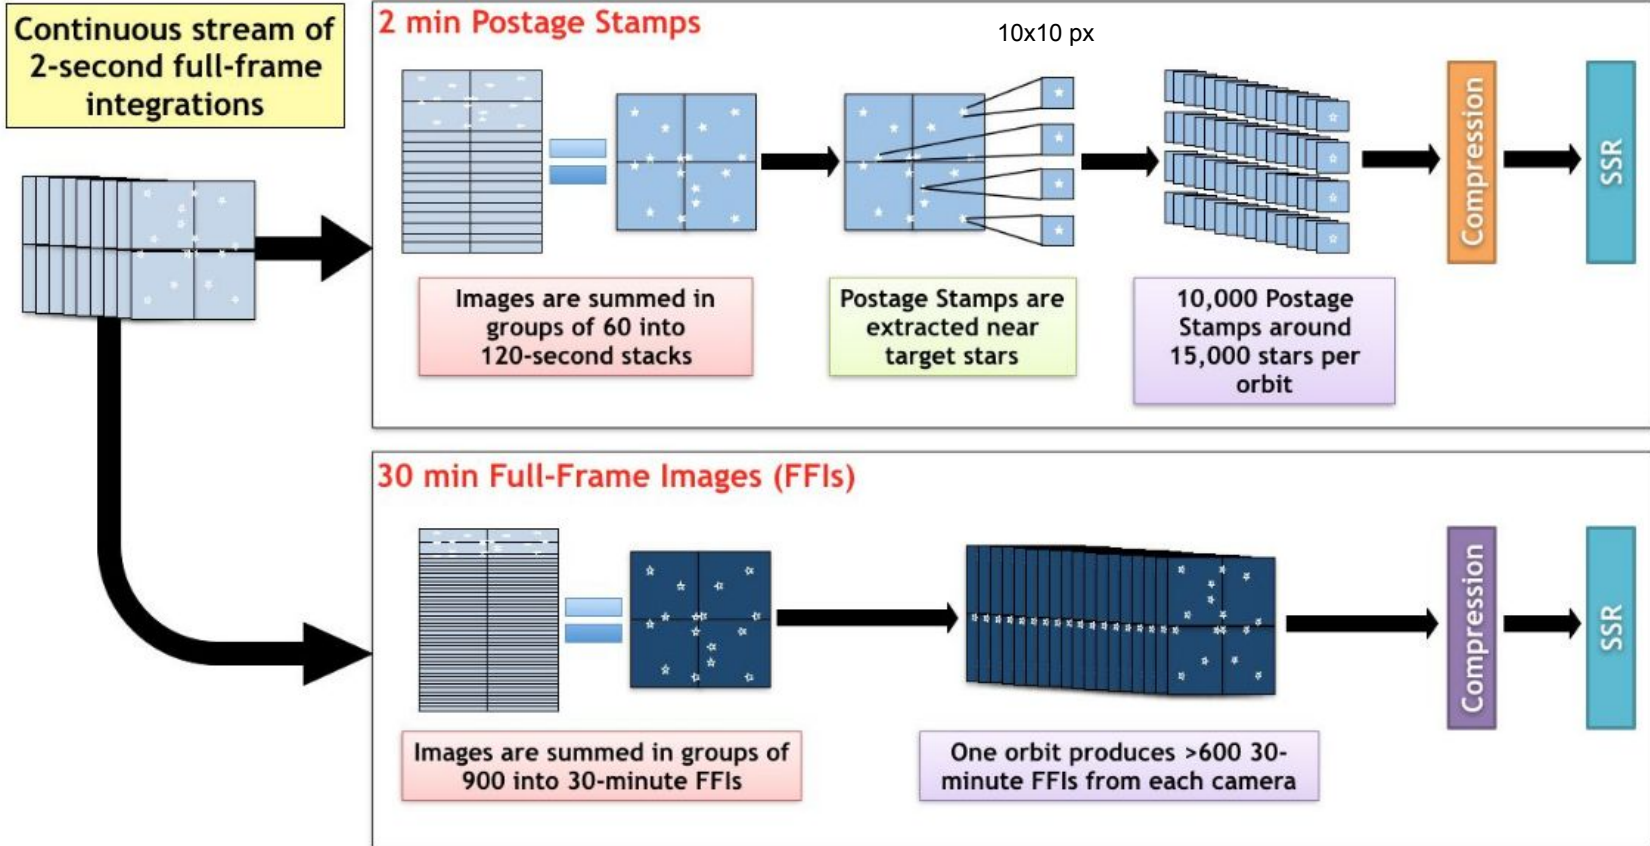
Continuous stream of 2-second full-frame integrations

2 min Postage Stamps

10x10 px

Images are summed in groups of 60 into 120-second stacks

Postage Stamps are extracted near target stars

10,000 Postage Stamps around 15,000 stars per orbit

Compression

SSR

30 min Full-Frame Images (FFIs)

Images are summed in groups of 900 into 30-minute FFIs

One orbit produces >600 30-minute FFIs from each camera

Compression

SSR